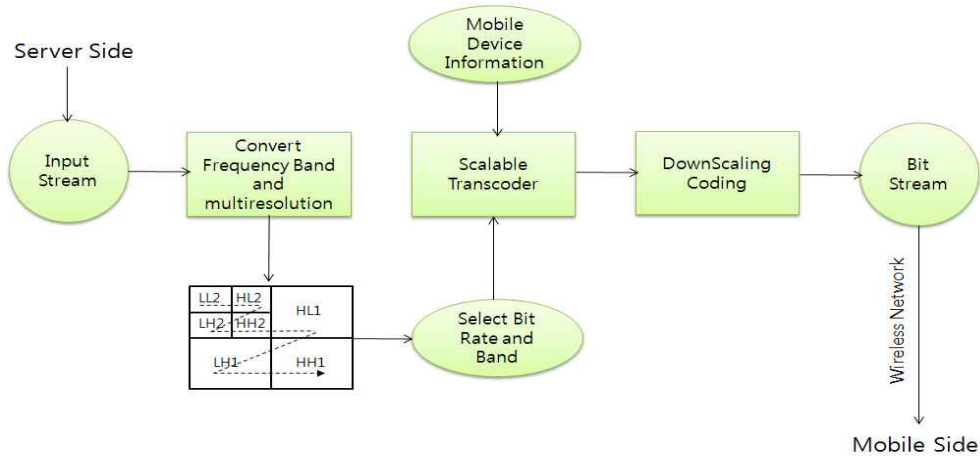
Server Side

Input Stream

Convert Frequency Band and multiresolution

Mobile Device Information

Scalable Transcoder

DownScaling Coding

Bit Stream

LL2 HL2
LH2 HH2
HL1
LH1 HH1

Select Bit Rate and Band

Wireless Network

Mobile Side